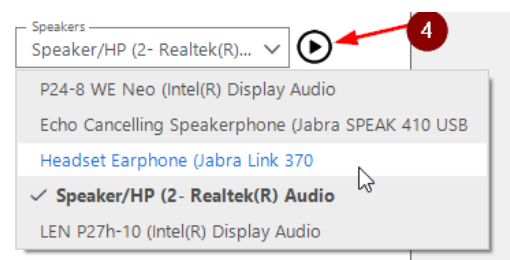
Speakers
Speaker/HP (2- Realtek(R)...
4
P24-8 WE Neo (Intel(R) Display Audio
Echo Cancelling Speakerphone (Jabra SPEAK 410 USB
Headset Earphone (Jabra Link 370
✓ Speaker/HP (2- Realtek(R) Audio
LEN P27h-10 (Intel(R) Display Audio